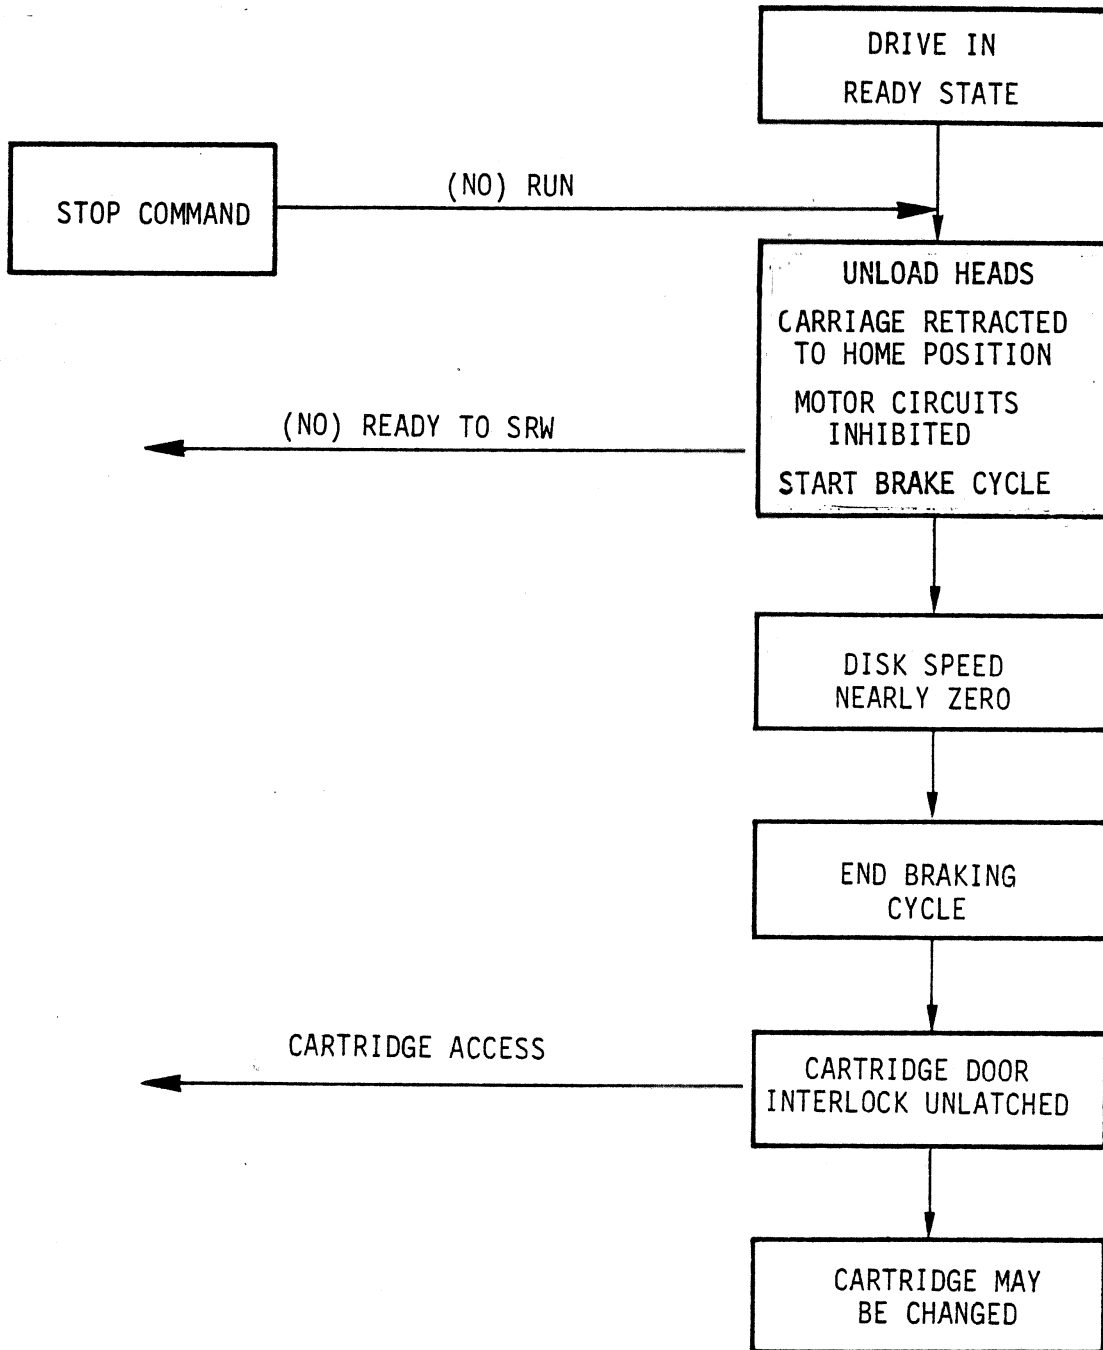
DRIVE IN READY STATE

STOP COMMAND

(NO) RUN

UNLOAD HEADS

CARRIAGE RETRACTED TO HOME POSITION

MOTOR CIRCUITS INHIBITED

START BRAKE CYCLE

(NO) READY TO SRW

DISK SPEED NEARLY ZERO

END BRAKING CYCLE

CARTRIDGE ACCESS

CARTRIDGE DOOR INTERLOCK UNLATCHED

CARTRIDGE MAY BE CHANGED